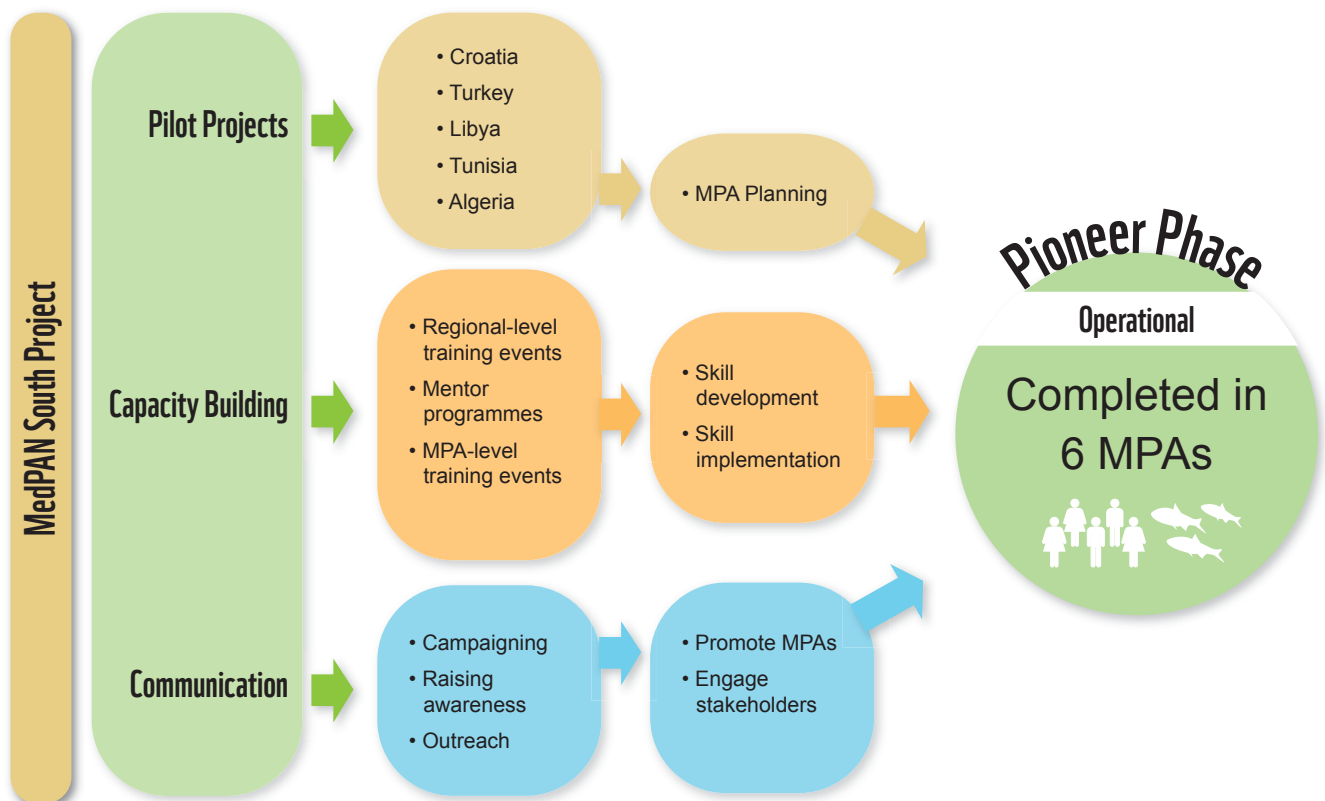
MedPAN South Project

Pilot Projects

• Croatia
• Turkey
• Libya
• Tunisia
• Algeria

• MPA Planning

Capacity Building

• Regional-level training events
• Mentor programmes
• MPA-level training events

• Skill development
• Skill implementation

Communication

• Campaigning
• Raising awareness
• Outreach

• Promote MPAs
• Engage stakeholders

Pioneer Phase

Operational

Completed in 6 MPAs